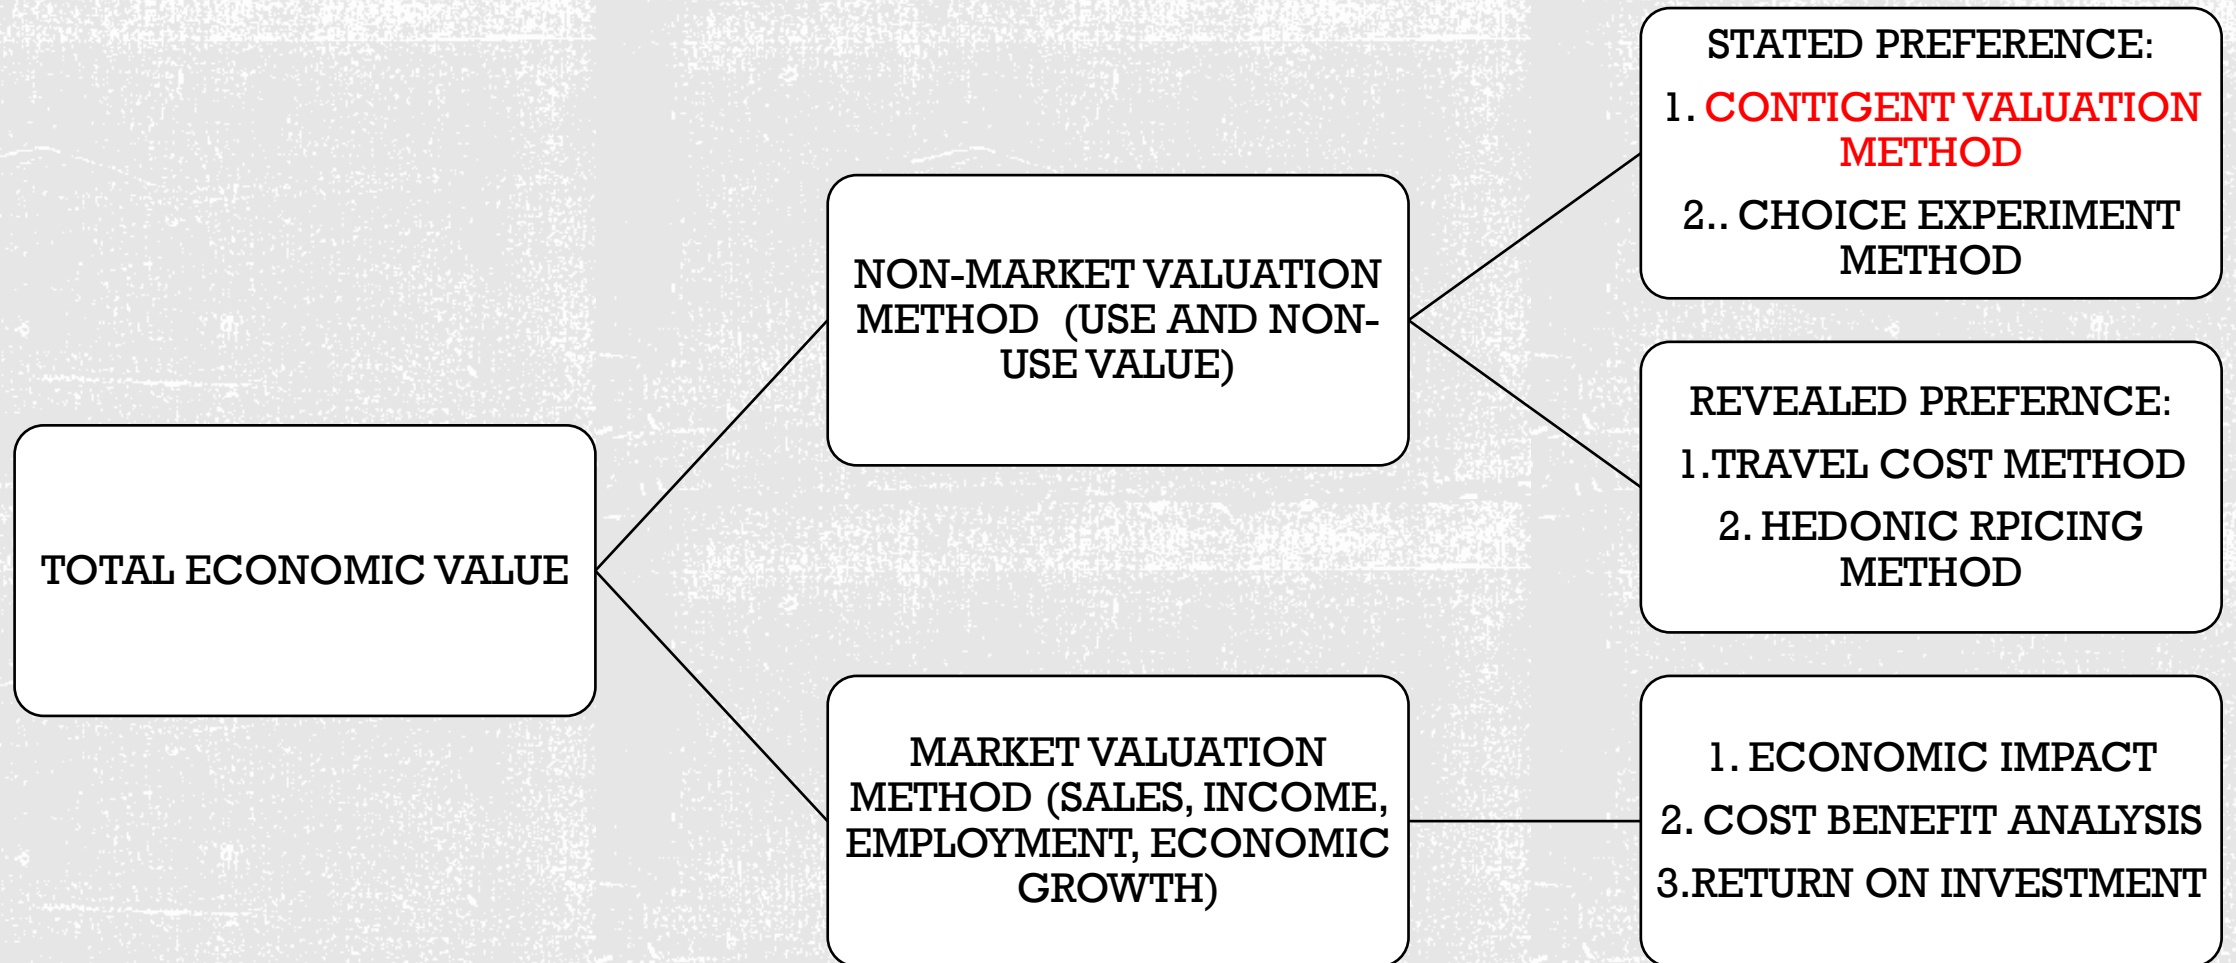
TOTAL ECONOMIC VALUE

NON-MARKET VALUATION METHOD (USE AND NON-USE VALUE)

STATED PREFERENCE:

1. CONTIGENT VALUATION METHOD

2.. CHOICE EXPERIMENT METHOD

REVEALED PREFERNCE:

1.TRAVEL COST METHOD

2. HEDONIC RPICING METHOD

MARKET VALUATION METHOD (SALES, INCOME, EMPLOYMENT, ECONOMIC GROWTH)

1. ECONOMIC IMPACT

2. COST BENEFIT ANALYSIS

3.RETURN ON INVESTMENT